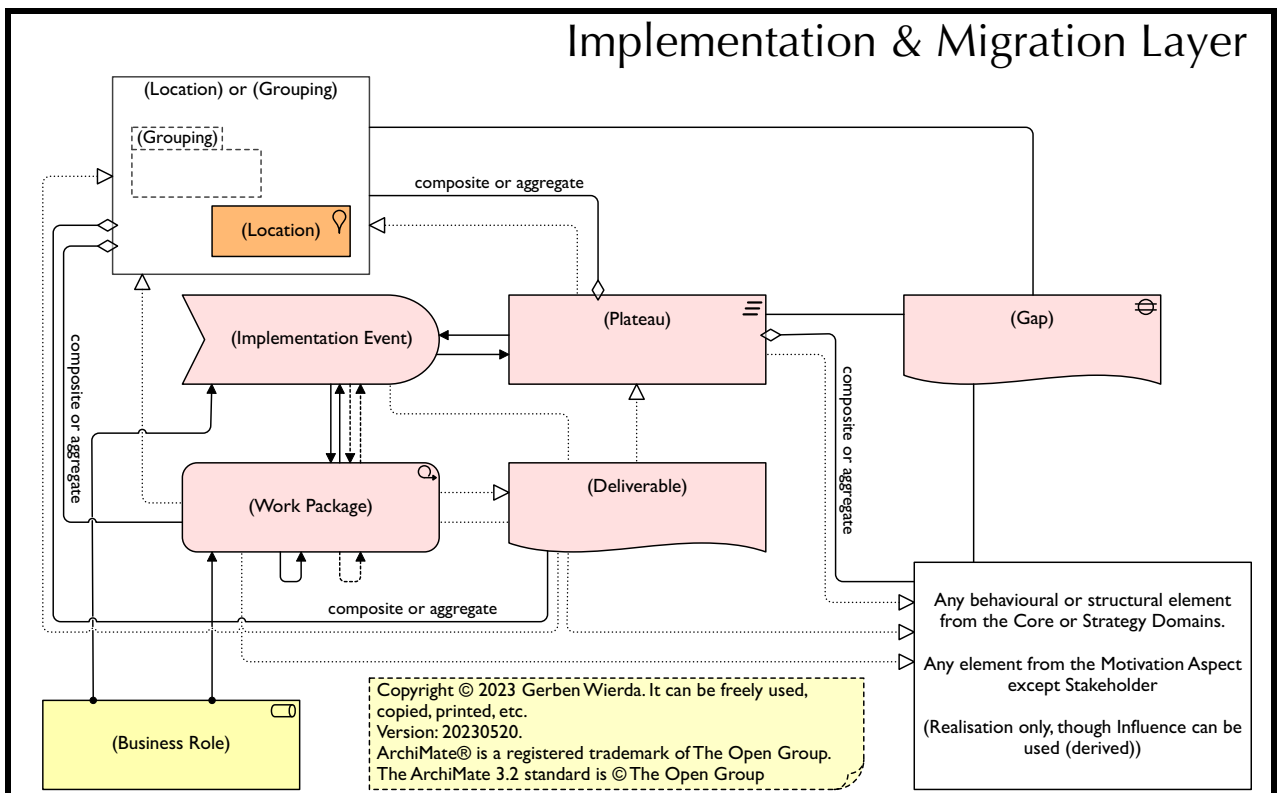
Implementation & Migration Layer

(Location) or (Grouping)

(Grouping)

(Location)

composite or aggregate

(Implementation Event)

(Plateau)

(Gap)

composite or aggregate

composite or aggregate

(Work Package)

(Deliverable)

composite or aggregate

Any behavioural or structural element from the Core or Strategy Domains.

Any element from the Motivation Aspect except Stakeholder

(Realisation only, though Influence can be used (derived))

(Business Role)

Copyright © 2023 Gerben Wierda. It can be freely used, copied, printed, etc.
Version: 20230520.
ArchiMate® is a registered trademark of The Open Group.
The ArchiMate 3.2 standard is © The Open Group